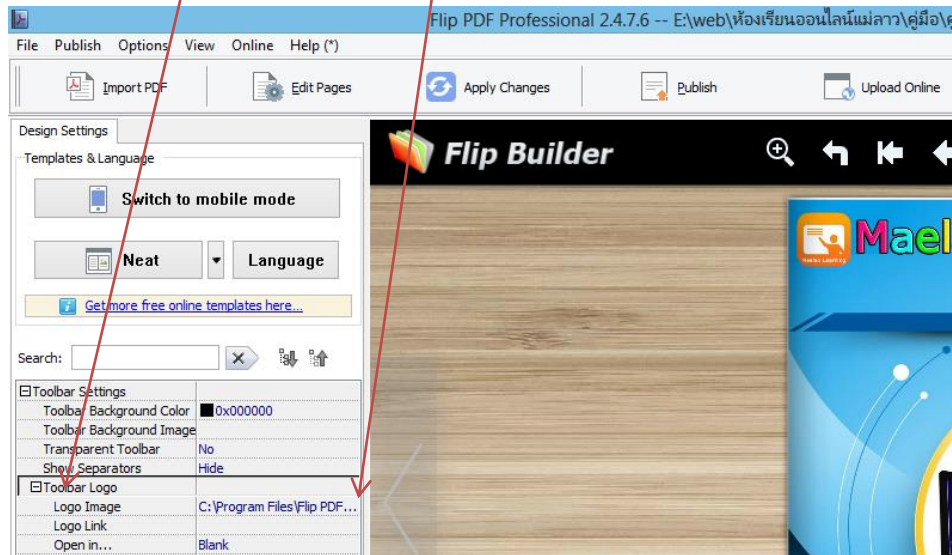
Flip PDF Professional 2.4.7.6 -- E:\web\ห้องเรียนออนไลน์แม่ลาว\คู่มือ\

File Publish Options View Online Help (*)

Import PDF Edit Pages Apply Changes Publish Upload Online

Design Settings

Templates & Language

Switch to mobile mode

Neat Language

Get more free online templates here...

Search:

| | |
|---|---|
| ⊟Toolbar Settings | |
| Toolbar Background Color | 0x000000 |
| Toolbar Background Image | |
| Transparent Toolbar | No |
| Show Separators | Hide |
| ⊟Toolbar Logo | |
| Logo Image | C:\Program Files\Flip PDF... |
| Logo Link | |
| Open in... | Blank |

Flip Builder

Mael